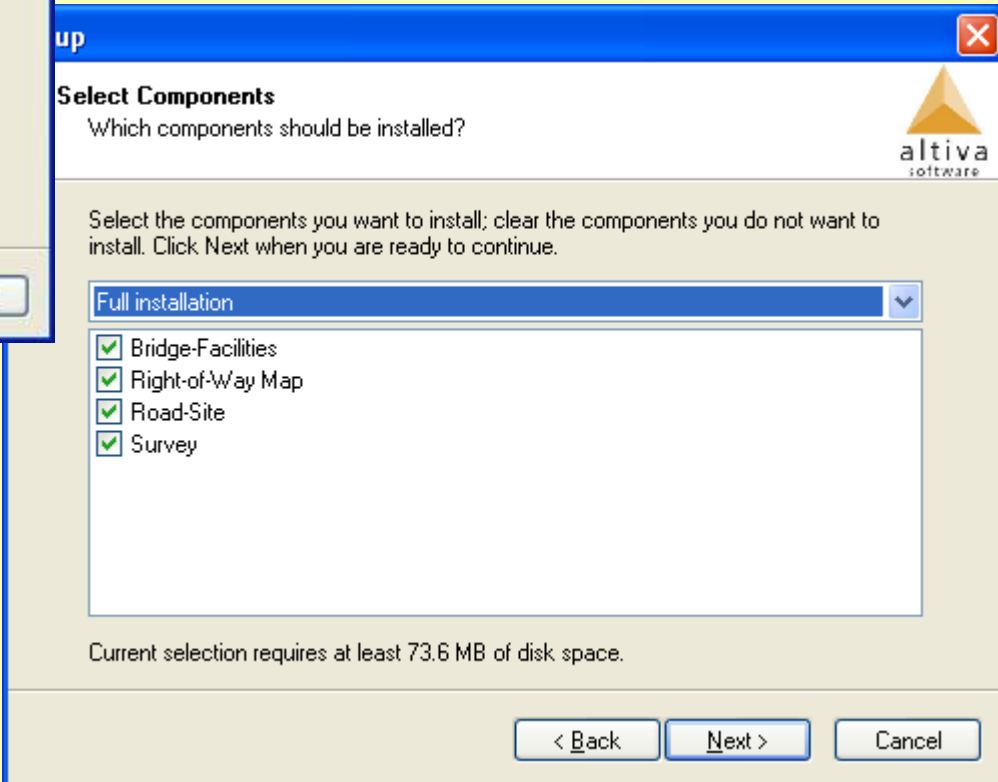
up

Select Components
Which components should be installed?

altiva
software

Select the components you want to install; clear the components you do not want to install. Click Next when you are ready to continue.

Full installation

Bridge-Facilities
Right-of-Way Map
Road-Site
Survey

Current selection requires at least 73.6 MB of disk space.

< Back
Next >
Cancel